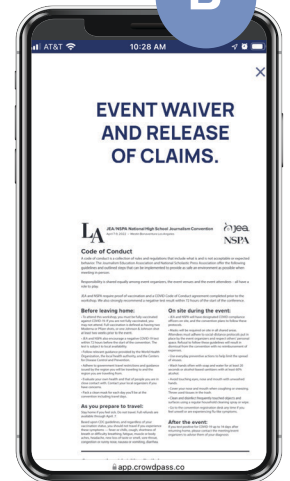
B

AT&T 10:28 AM

EVENT WAIVER AND RELEASE OF CLAIMS.

LA

JEA/NSPA National High School Journalism Convention

jea NSPA

Code of Conduct

Before leaving home:

On site during the event:

As you prepare to travel:

After the event:

app.crowdpass.co